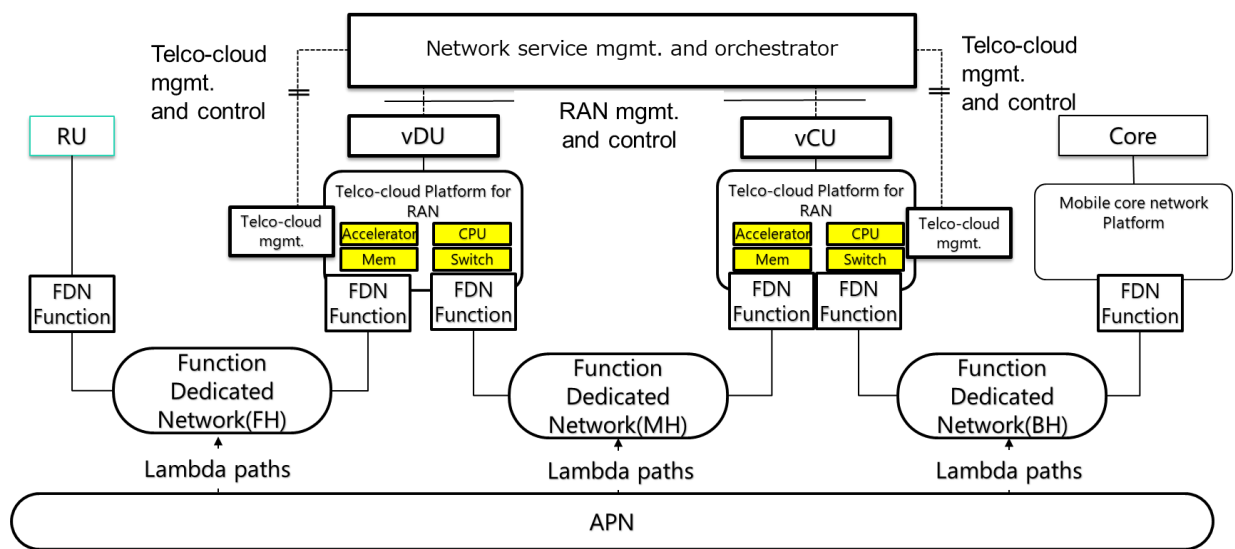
Network service mgmt. and orchestrator

Telco-cloud mgmt. and control

Telco-cloud mgmt. and control

RAN mgmt. and control

RU

vDU

vCU

Core

Telco-cloud Platform for RAN

Accelerator
CPU
Mem
Switch

Telco-cloud mgmt.

Telco-cloud Platform for RAN

Accelerator
CPU
Mem
Switch

Telco-cloud mgmt.

Mobile core network Platform

FDN Function

FDN Function

FDN Function

FDN Function

FDN Function

FDN Function

Function Dedicated Network(FH)

Function Dedicated Network(MH)

Function Dedicated Network(BH)

Lambda paths

Lambda paths

Lambda paths

APN